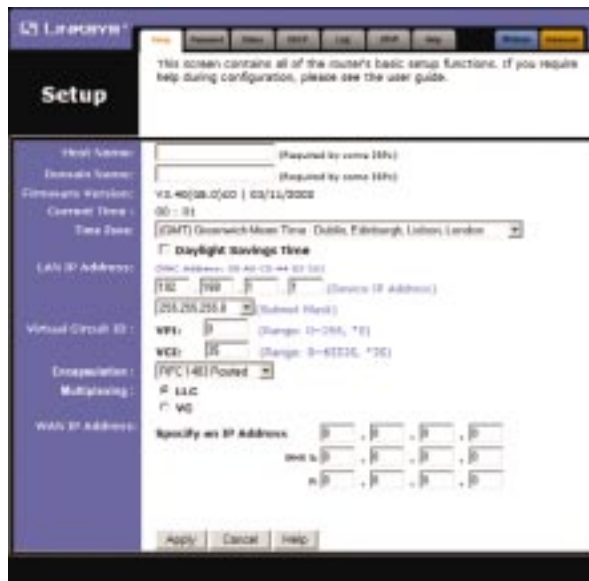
Linksys

Setup

This screen contains all of the router's basic setup functions. If you require help during configuration, please see the user guide.

Host Name: (Required by some ISPs)

Domain Name: (Required by some ISPs)

Firmware Version: V1.40(08.0)03 | 03/11/2002

Current Time: 00 : 01

Time Zone: (GMT) Greenwich Mean Time: Dublin, Edinburgh, Lisbon, London

Daylight Savings Time

LAN IP Address: (MAC Address: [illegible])

192 . 168 . 1 . 1 (Device IP Address)

255.255.255.0 (Subnet Mask)

Virtual Circuit ID: VPI: 8 (Range: 0~255, *0)

VCI: 35 (Range: 0~65535, *35)

Encapsulation: RFC 1483 Routed

Multiplexing: LLC

VC

WAN IP Address: Specify an IP Address 0 . 0 . 0 . 0

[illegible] 0 . 0 . 0 . 0

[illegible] 0 . 0 . 0 . 0

Apply Cancel Help